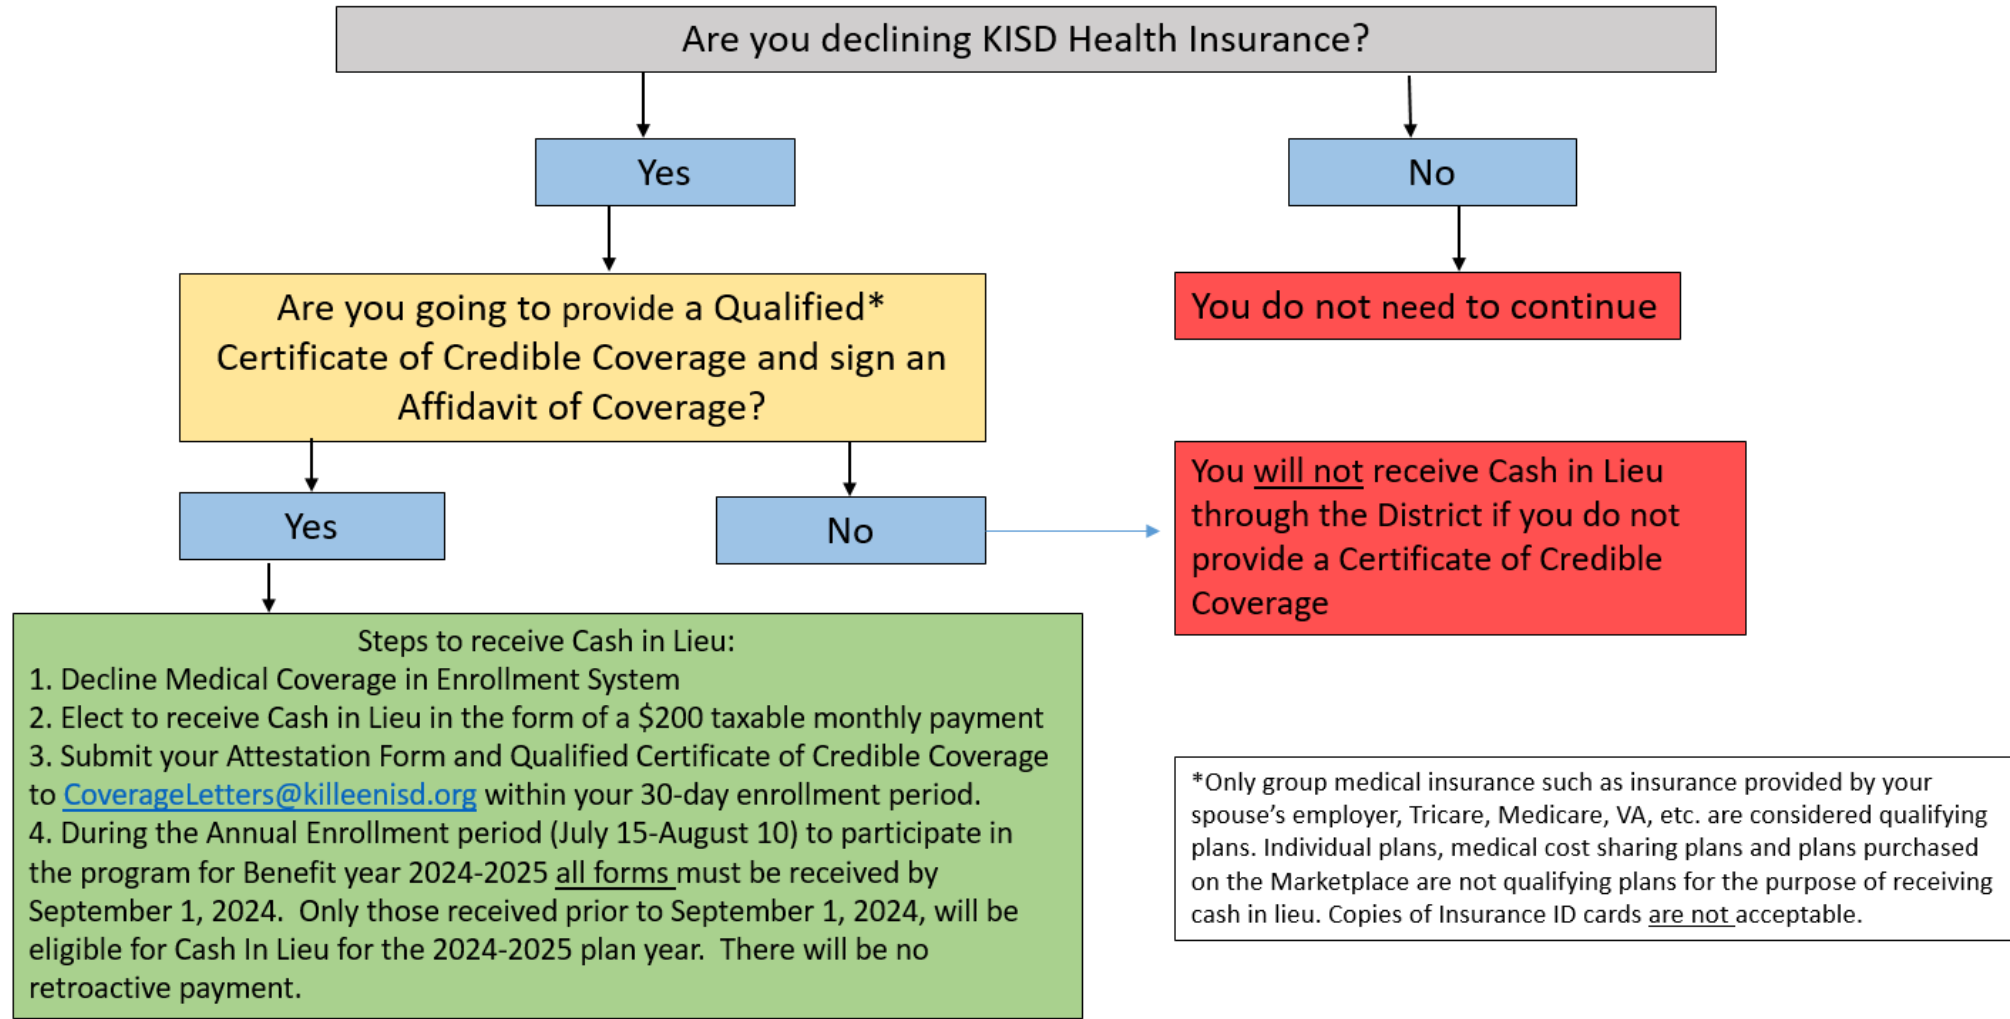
Are you declining KISD Health Insurance?

Yes

No

You do not need to continue

Are you going to provide a Qualified* Certificate of Credible Coverage and sign an Affidavit of Coverage?

Yes

No

You will not receive Cash in Lieu through the District if you do not provide a Certificate of Credible Coverage

Steps to receive Cash in Lieu:
1. Decline Medical Coverage in Enrollment System
2. Elect to receive Cash in Lieu in the form of a $200 taxable monthly payment
3. Submit your Attestation Form and Qualified Certificate of Credible Coverage to CoverageLetters@killeenisd.org within your 30-day enrollment period.
4. During the Annual Enrollment period (July 15-August 10) to participate in the program for Benefit year 2024-2025 all forms must be received by September 1, 2024. Only those received prior to September 1, 2024, will be eligible for Cash In Lieu for the 2024-2025 plan year. There will be no retroactive payment.

*Only group medical insurance such as insurance provided by your spouse's employer, Tricare, Medicare, VA, etc. are considered qualifying plans. Individual plans, medical cost sharing plans and plans purchased on the Marketplace are not qualifying plans for the purpose of receiving cash in lieu. Copies of Insurance ID cards are not acceptable.